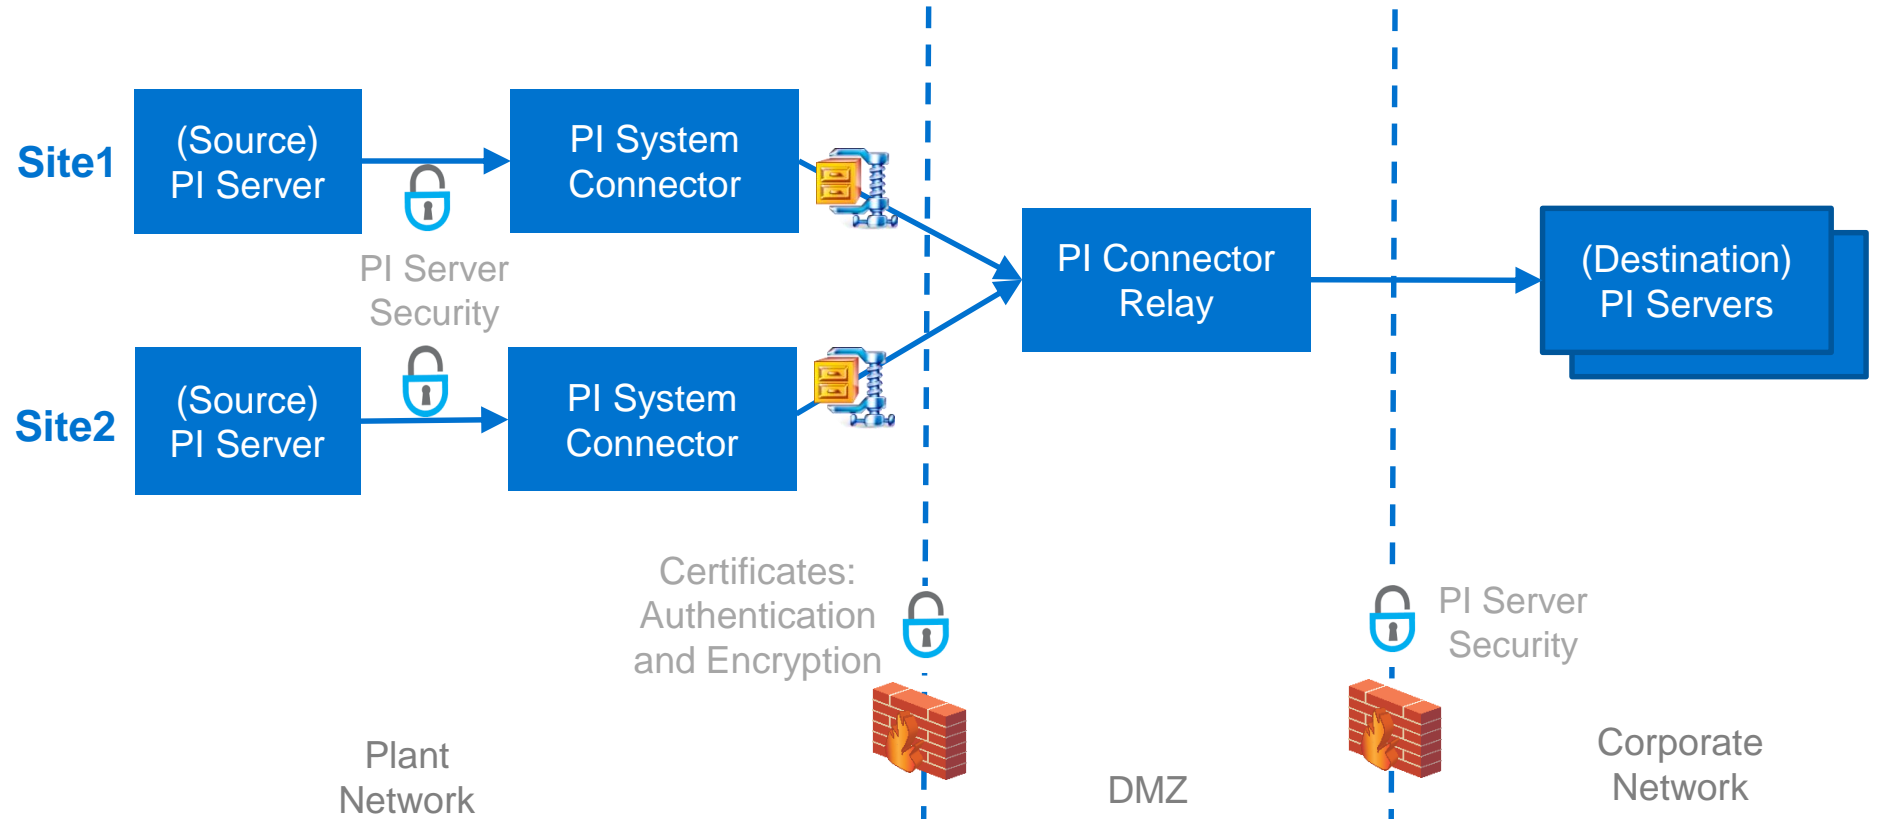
Site1

(Source)
PI Server

PI System
Connector

PI Server
Security

PI Connector
Relay

(Destination)
PI Servers

Site2

(Source)
PI Server

PI System
Connector

Certificates:
Authentication
and Encryption

PI Server
Security

Plant
Network

DMZ

Corporate
Network